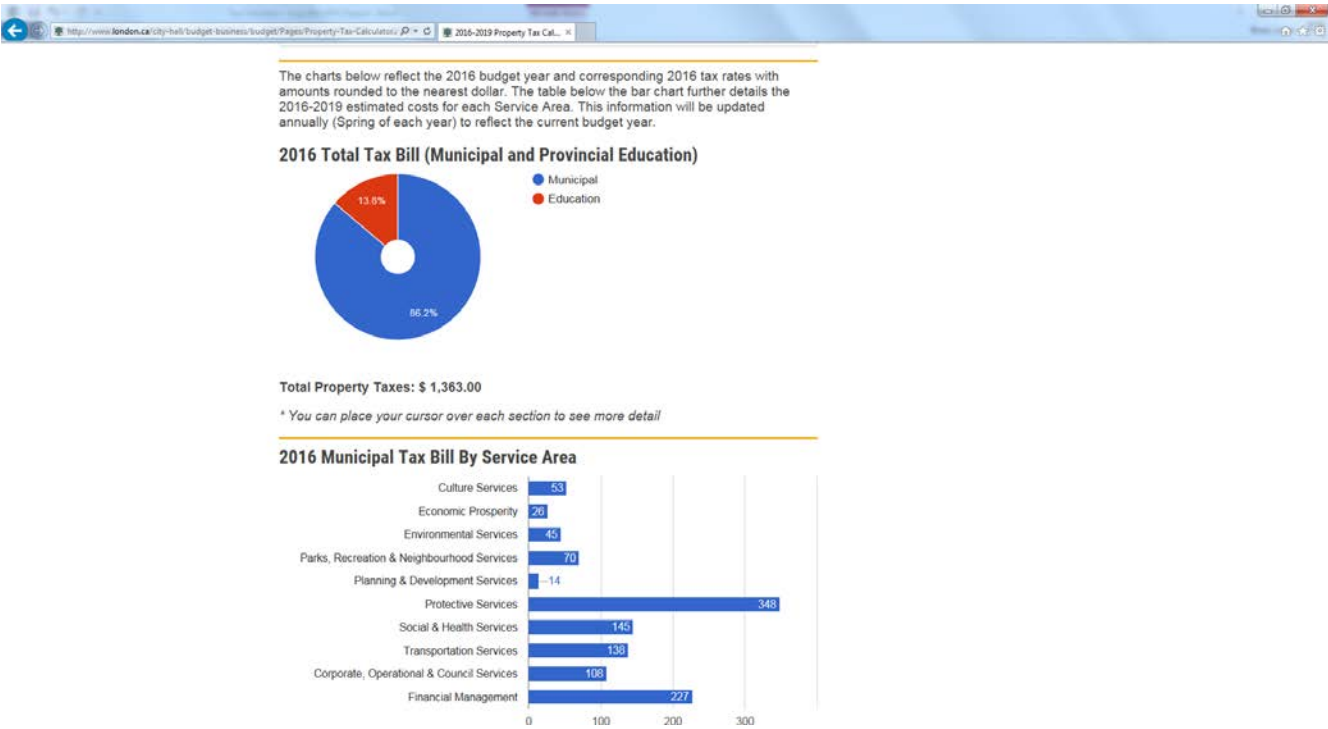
http://www.london.ca/city-hall/budget-business/budget/Pages/Property-Tax-Calculator.
2016-2019 Property Tax Cal...

The charts below reflect the 2016 budget year and corresponding 2016 tax rates with amounts rounded to the nearest dollar. The table below the bar chart further details the 2016-2019 estimated costs for each Service Area. This information will be updated annually (Spring of each year) to reflect the current budget year.

2016 Total Tax Bill (Municipal and Provincial Education)

Municipal
Education

13.8%
86.2%

Total Property Taxes: $ 1,363.00

* You can place your cursor over each section to see more detail

2016 Municipal Tax Bill By Service Area

| Service Area | Amount |
|---|---|
| Culture Services | 53 |
| Economic Prosperity | 26 |
| Environmental Services | 45 |
| Parks, Recreation & Neighbourhood Services | 70 |
| Planning & Development Services | 14 |
| Protective Services | 348 |
| Social & Health Services | 145 |
| Transportation Services | 138 |
| Corporate, Operational & Council Services | 108 |
| Financial Management | 227 |

0 100 200 300